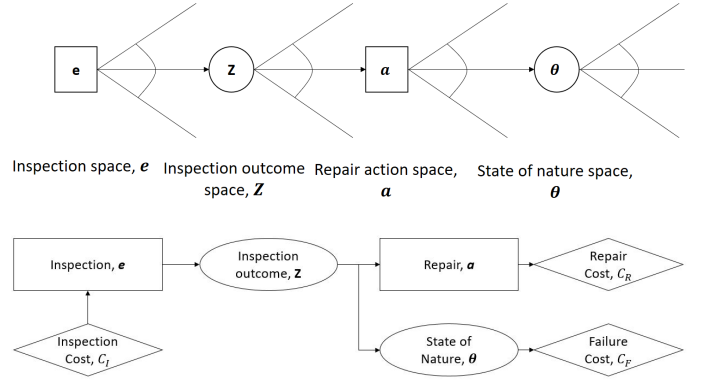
e

Z

$a$

$\theta$

Inspection space, $e$

Inspection outcome space, $Z$

Repair action space, $a$

State of nature space, $\theta$

Inspection, $e$

Inspection outcome, Z

Repair, $a$

Repair Cost, $C_R$

Inspection Cost, $C_I$

State of Nature, $\theta$

Failure Cost, $C_F$